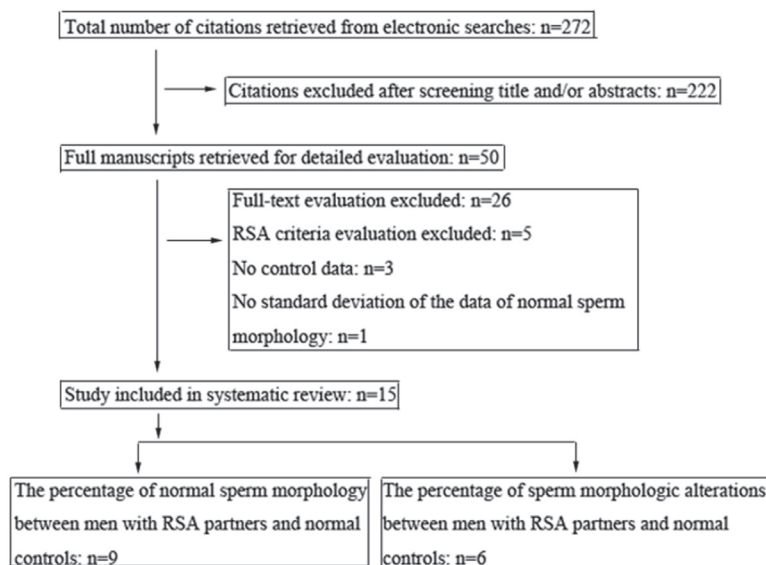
Total number of citations retrieved from electronic searches: n=272

Citations excluded after screening title and/or abstracts: n=222

Full manuscripts retrieved for detailed evaluation: n=50

Full-text evaluation excluded: n=26
RSA criteria evaluation excluded: n=5
No control data: n=3
No standard deviation of the data of normal sperm morphology: n=1

Study included in systematic review: n=15

The percentage of normal sperm morphology between men with RSA partners and normal controls: n=9

The percentage of sperm morphologic alterations between men with RSA partners and normal controls: n=6